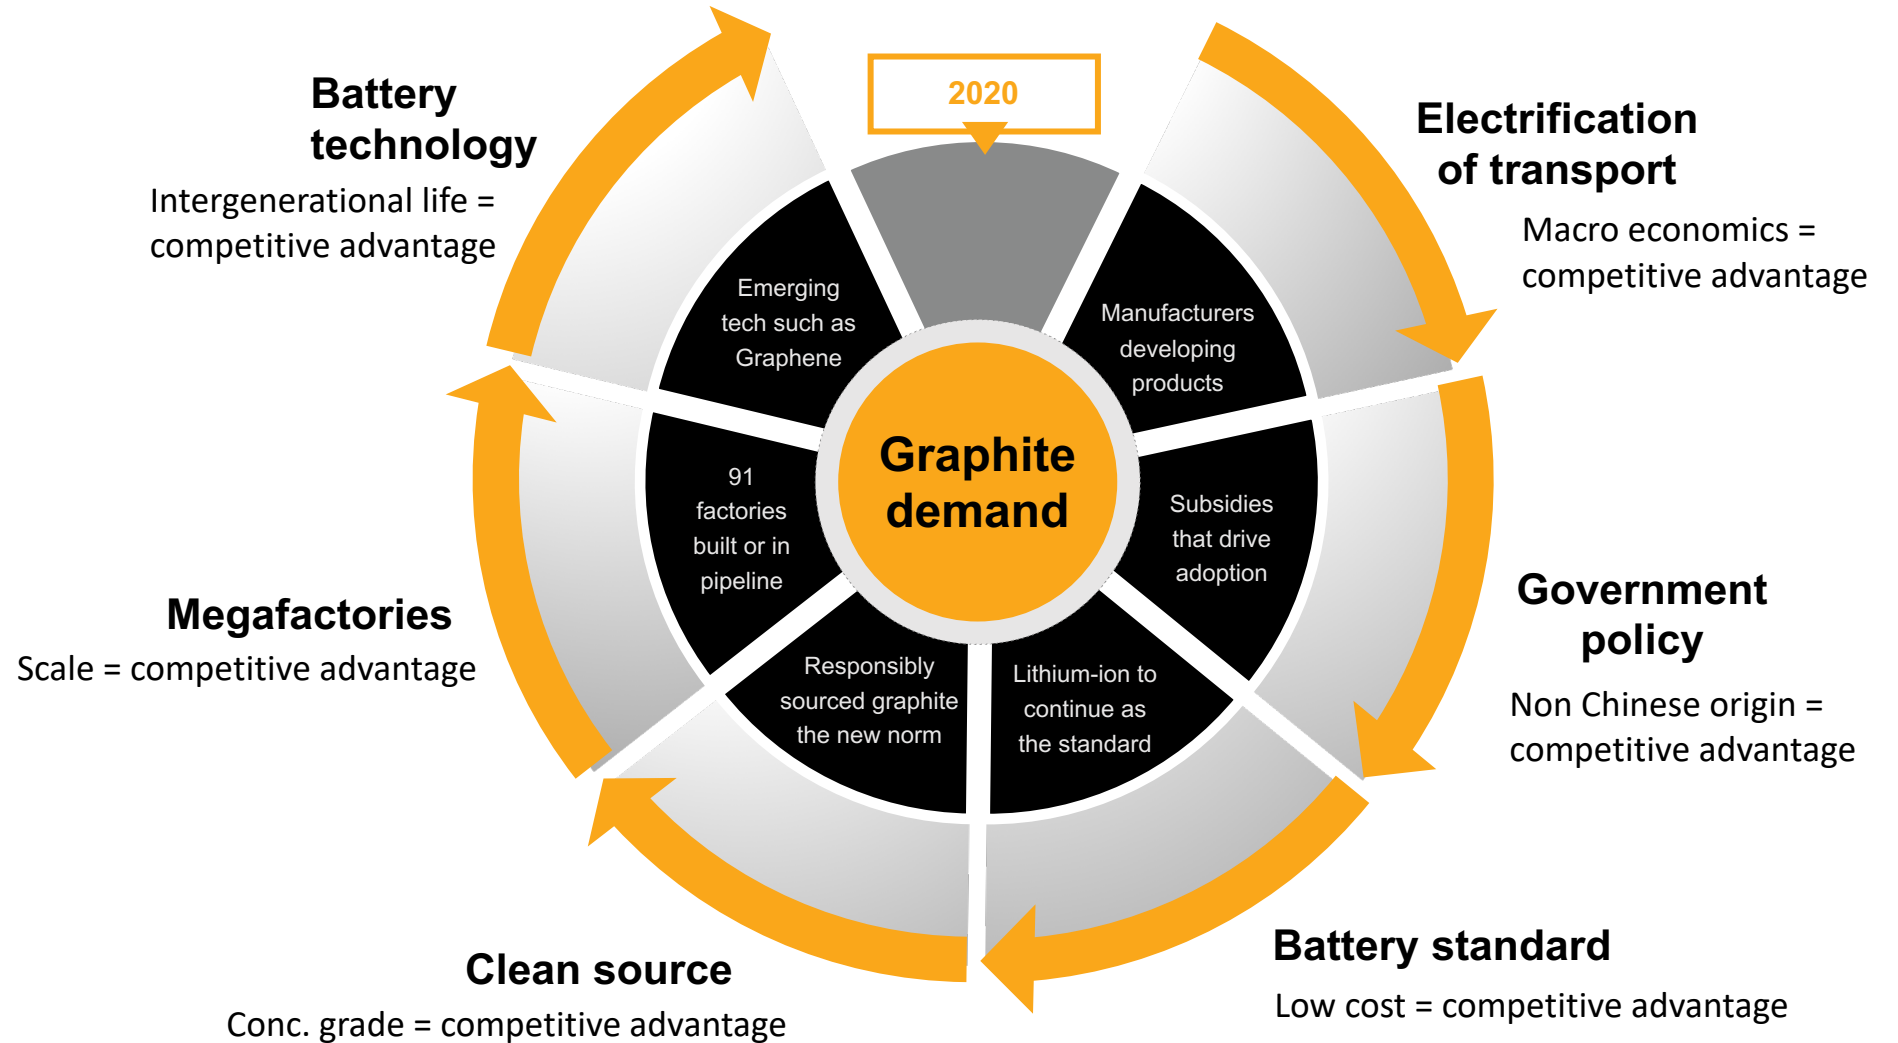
2020

Battery technology
Intergenerational life = competitive advantage

Electrification of transport
Macro economics = competitive advantage

Emerging tech such as Graphene

Manufacturers developing products

Graphite demand

91 factories built or in pipeline

Subsidies that drive adoption

Megafactories
Scale = competitive advantage

Government policy
Non Chinese origin = competitive advantage

Responsibly sourced graphite the new norm

Lithium-ion to continue as the standard

Clean source
Conc. grade = competitive advantage

Battery standard
Low cost = competitive advantage